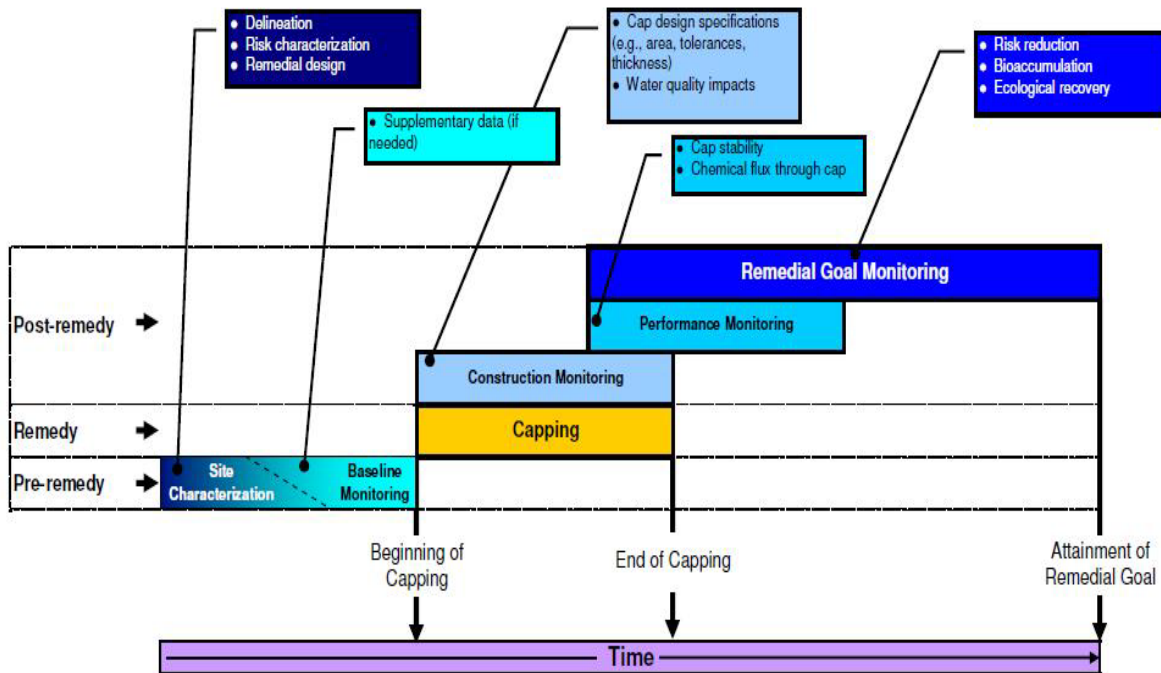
• Delineation
• Risk characterization
• Remedial design

• Supplementary data (if needed)

• Cap design specifications (e.g., area, tolerances, thickness)
• Water quality impacts

• Cap stability
• Chemical flux through cap

• Risk reduction
• Bioaccumulation
• Ecological recovery

Remedial Goal Monitoring

Post-remedy

Performance Monitoring

Construction Monitoring

Remedy

Capping

Pre-remedy

Site Characterization

Baseline Monitoring

Beginning of Capping

End of Capping

Attainment of Remedial Goal

Time